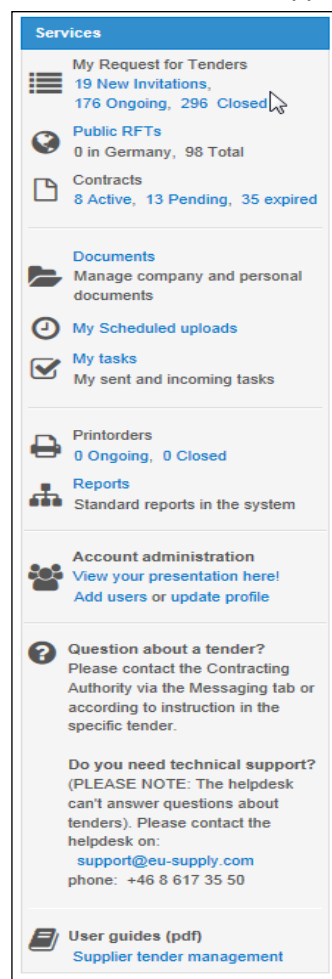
Services

My Request for Tenders
19 New Invitations,
176 Ongoing, 296 Closed

Public RFTs
0 in Germany, 98 Total

Contracts
8 Active, 13 Pending, 35 expired

Documents
Manage company and personal documents

My Scheduled uploads

My tasks
My sent and incoming tasks

Printorders
0 Ongoing, 0 Closed

Reports
Standard reports in the system

Account administration
View your presentation here!
Add users or update profile

Question about a tender?
Please contact the Contracting Authority via the Messaging tab or according to instruction in the specific tender.

Do you need technical support?
(PLEASE NOTE: The helpdesk can't answer questions about tenders). Please contact the helpdesk on:
support@eu-supply.com
phone: +46 8 617 35 50

User guides (pdf)
Supplier tender management